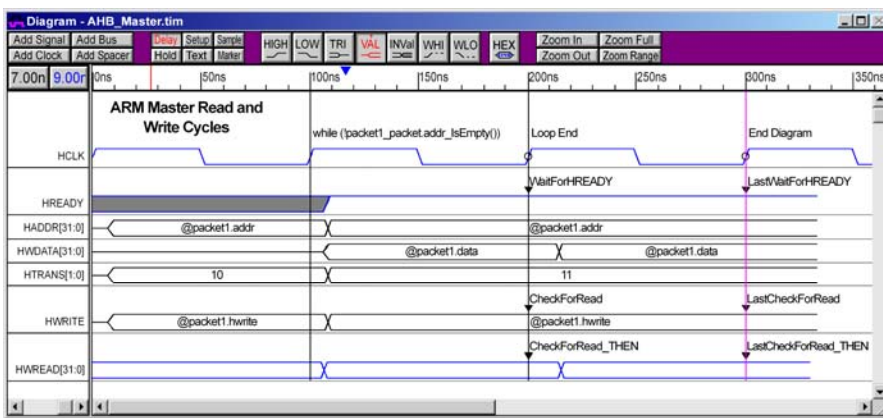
Diagram - AHB_Master.tim

Add Signal Add Bus Add Clock Add Spacer Delay Setup Sample Hold Text Marker HIGH LOW TRI VAL INVal WHI WLO HEX Zoom In Zoom Full Zoom Out Zoom Range

7.00n 9.00n 0ns 50ns 100ns 150ns 200ns 250ns 300ns 350ns

ARM Master Read and Write Cycles

while (!packet1_packet.addr_IsEmpty())

Loop End

End Diagram

HCLK

WaitForHREADY

LastWaitForHREADY

HREADY

HADDR[31:0] @packet1.addr @packet1.addr

HWDATA[31:0] @packet1.data @packet1.data

HTRANS[1:0] 10 11

CheckForRead

LastCheckForRead

HWRITE @packet1.hwrite @packet1.hwrite

CheckForRead_THEN

LastCheckForRead_THEN

HWREAD[31:0]